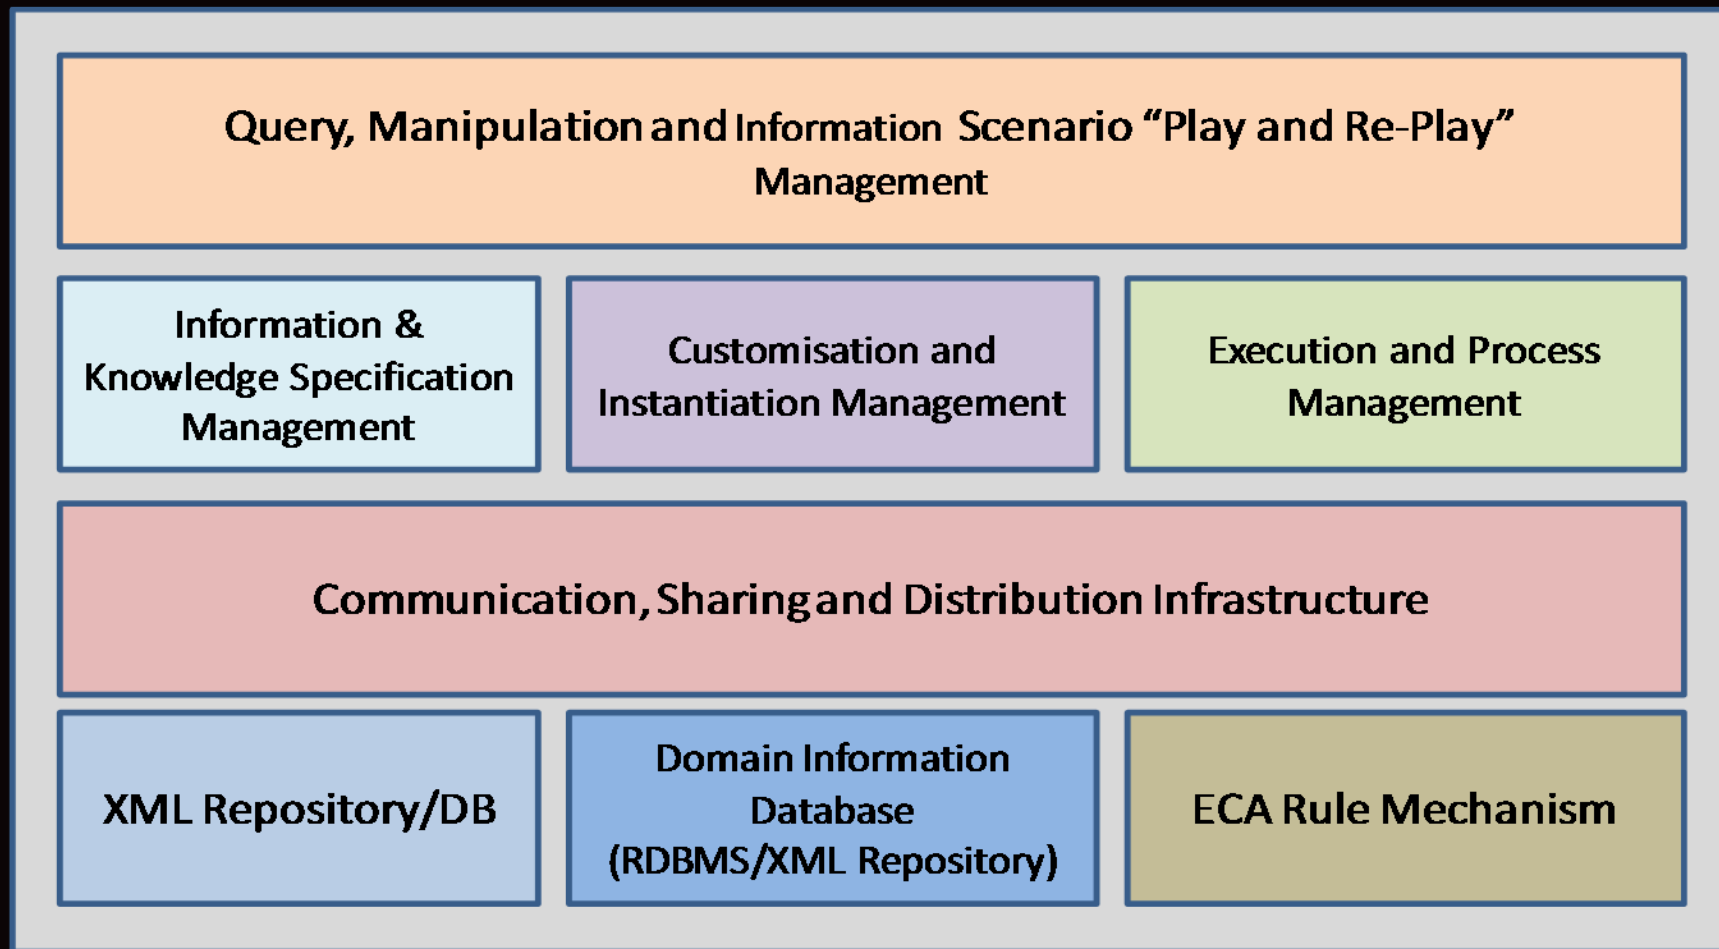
Query, Manipulation and Information Scenario “Play and Re-Play” Management

Information & Knowledge Specification Management

Customisation and Instantiation Management

Execution and Process Management

Communication, Sharing and Distribution Infrastructure

XML Repository/DB

Domain Information Database (RDBMS/XML Repository)

ECA Rule Mechanism